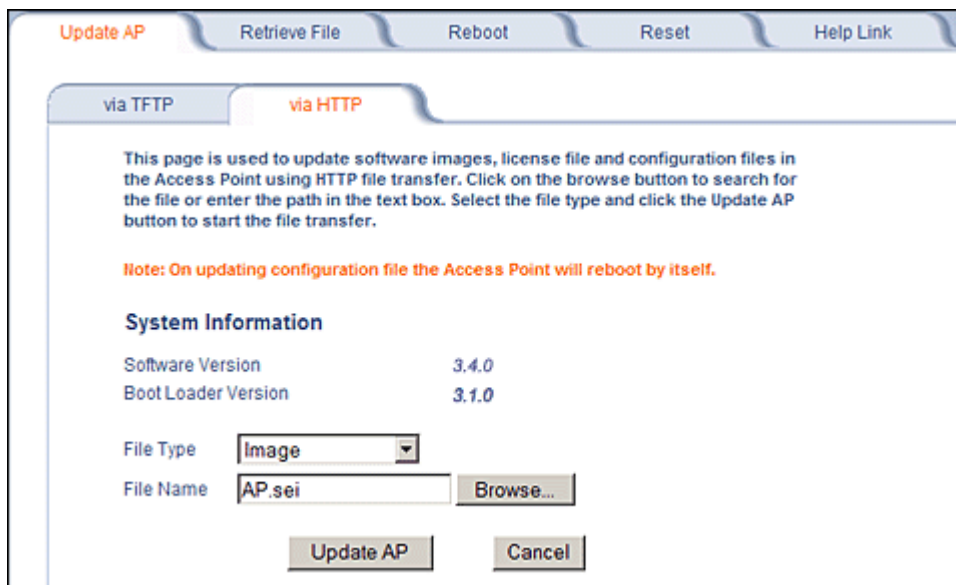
Update AP Retrieve File Reboot Reset Help Link

via TFTP via HTTP

This page is used to update software images, license file and configuration files in the Access Point using HTTP file transfer. Click on the browse button to search for the file or enter the path in the text box. Select the file type and click the Update AP button to start the file transfer.

Note: On updating configuration file the Access Point will reboot by itself.

System Information

Software Version 3.4.0
Boot Loader Version 3.1.0

File Type Image
File Name AP.sei Browse...

Update AP Cancel